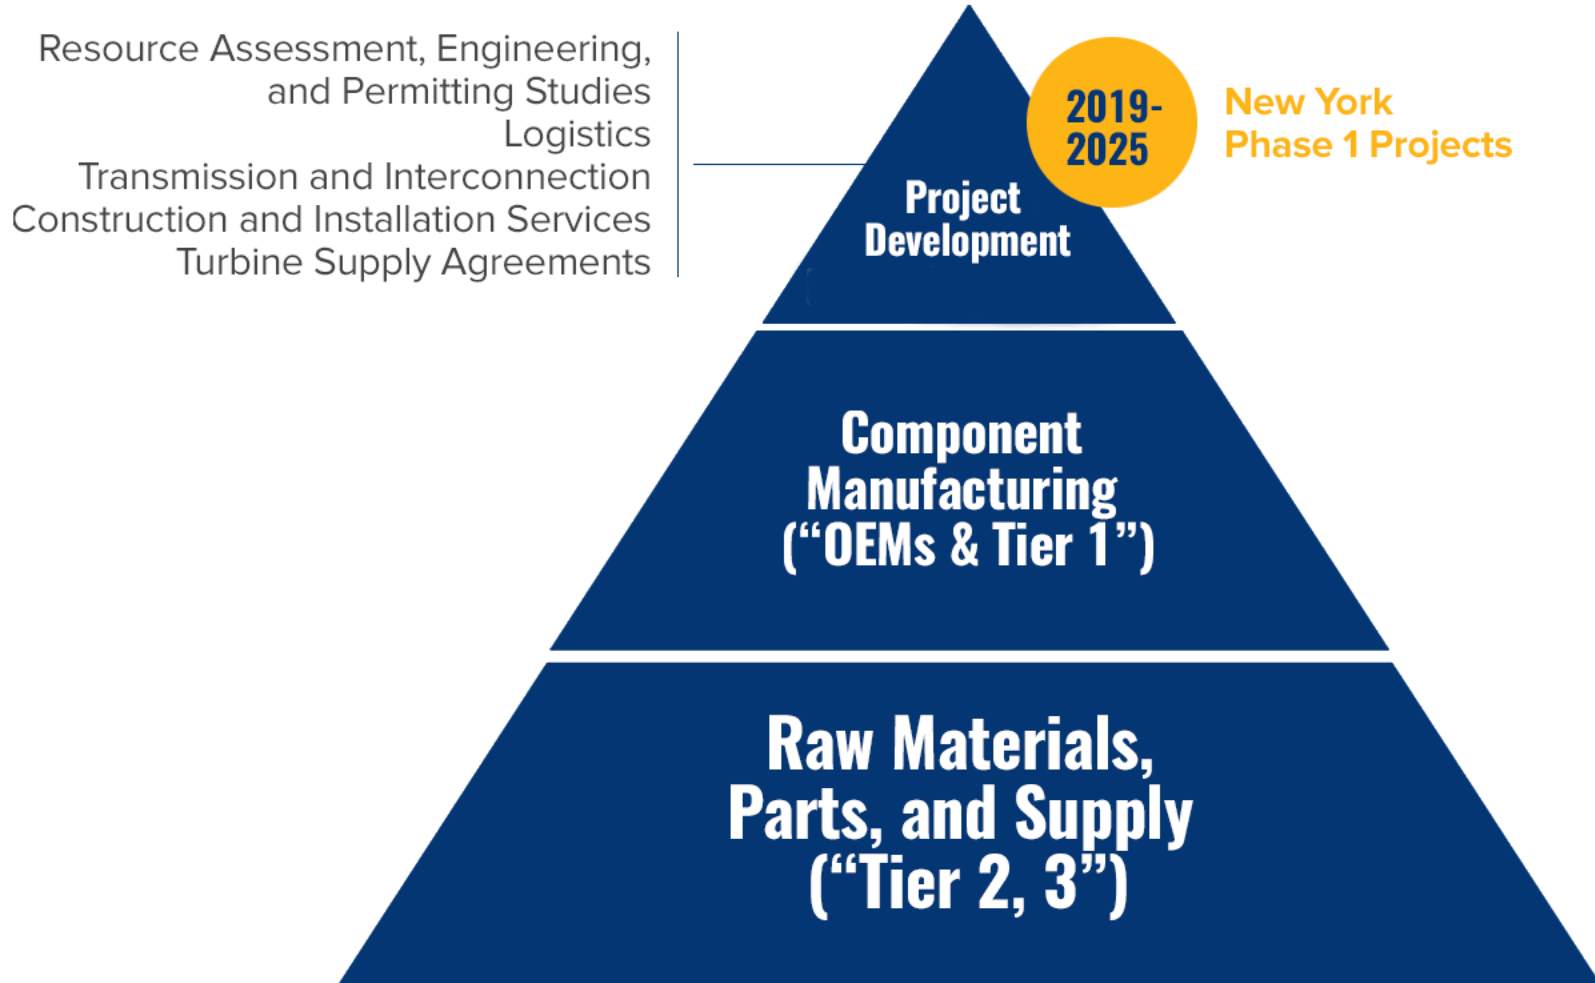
Resource Assessment, Engineering, and Permitting Studies
Logistics
Transmission and Interconnection
Construction and Installation Services
Turbine Supply Agreements

2019-2025

New York Phase 1 Projects

Project Development

Component Manufacturing ("OEMs & Tier 1")

Raw Materials, Parts, and Supply ("Tier 2, 3")